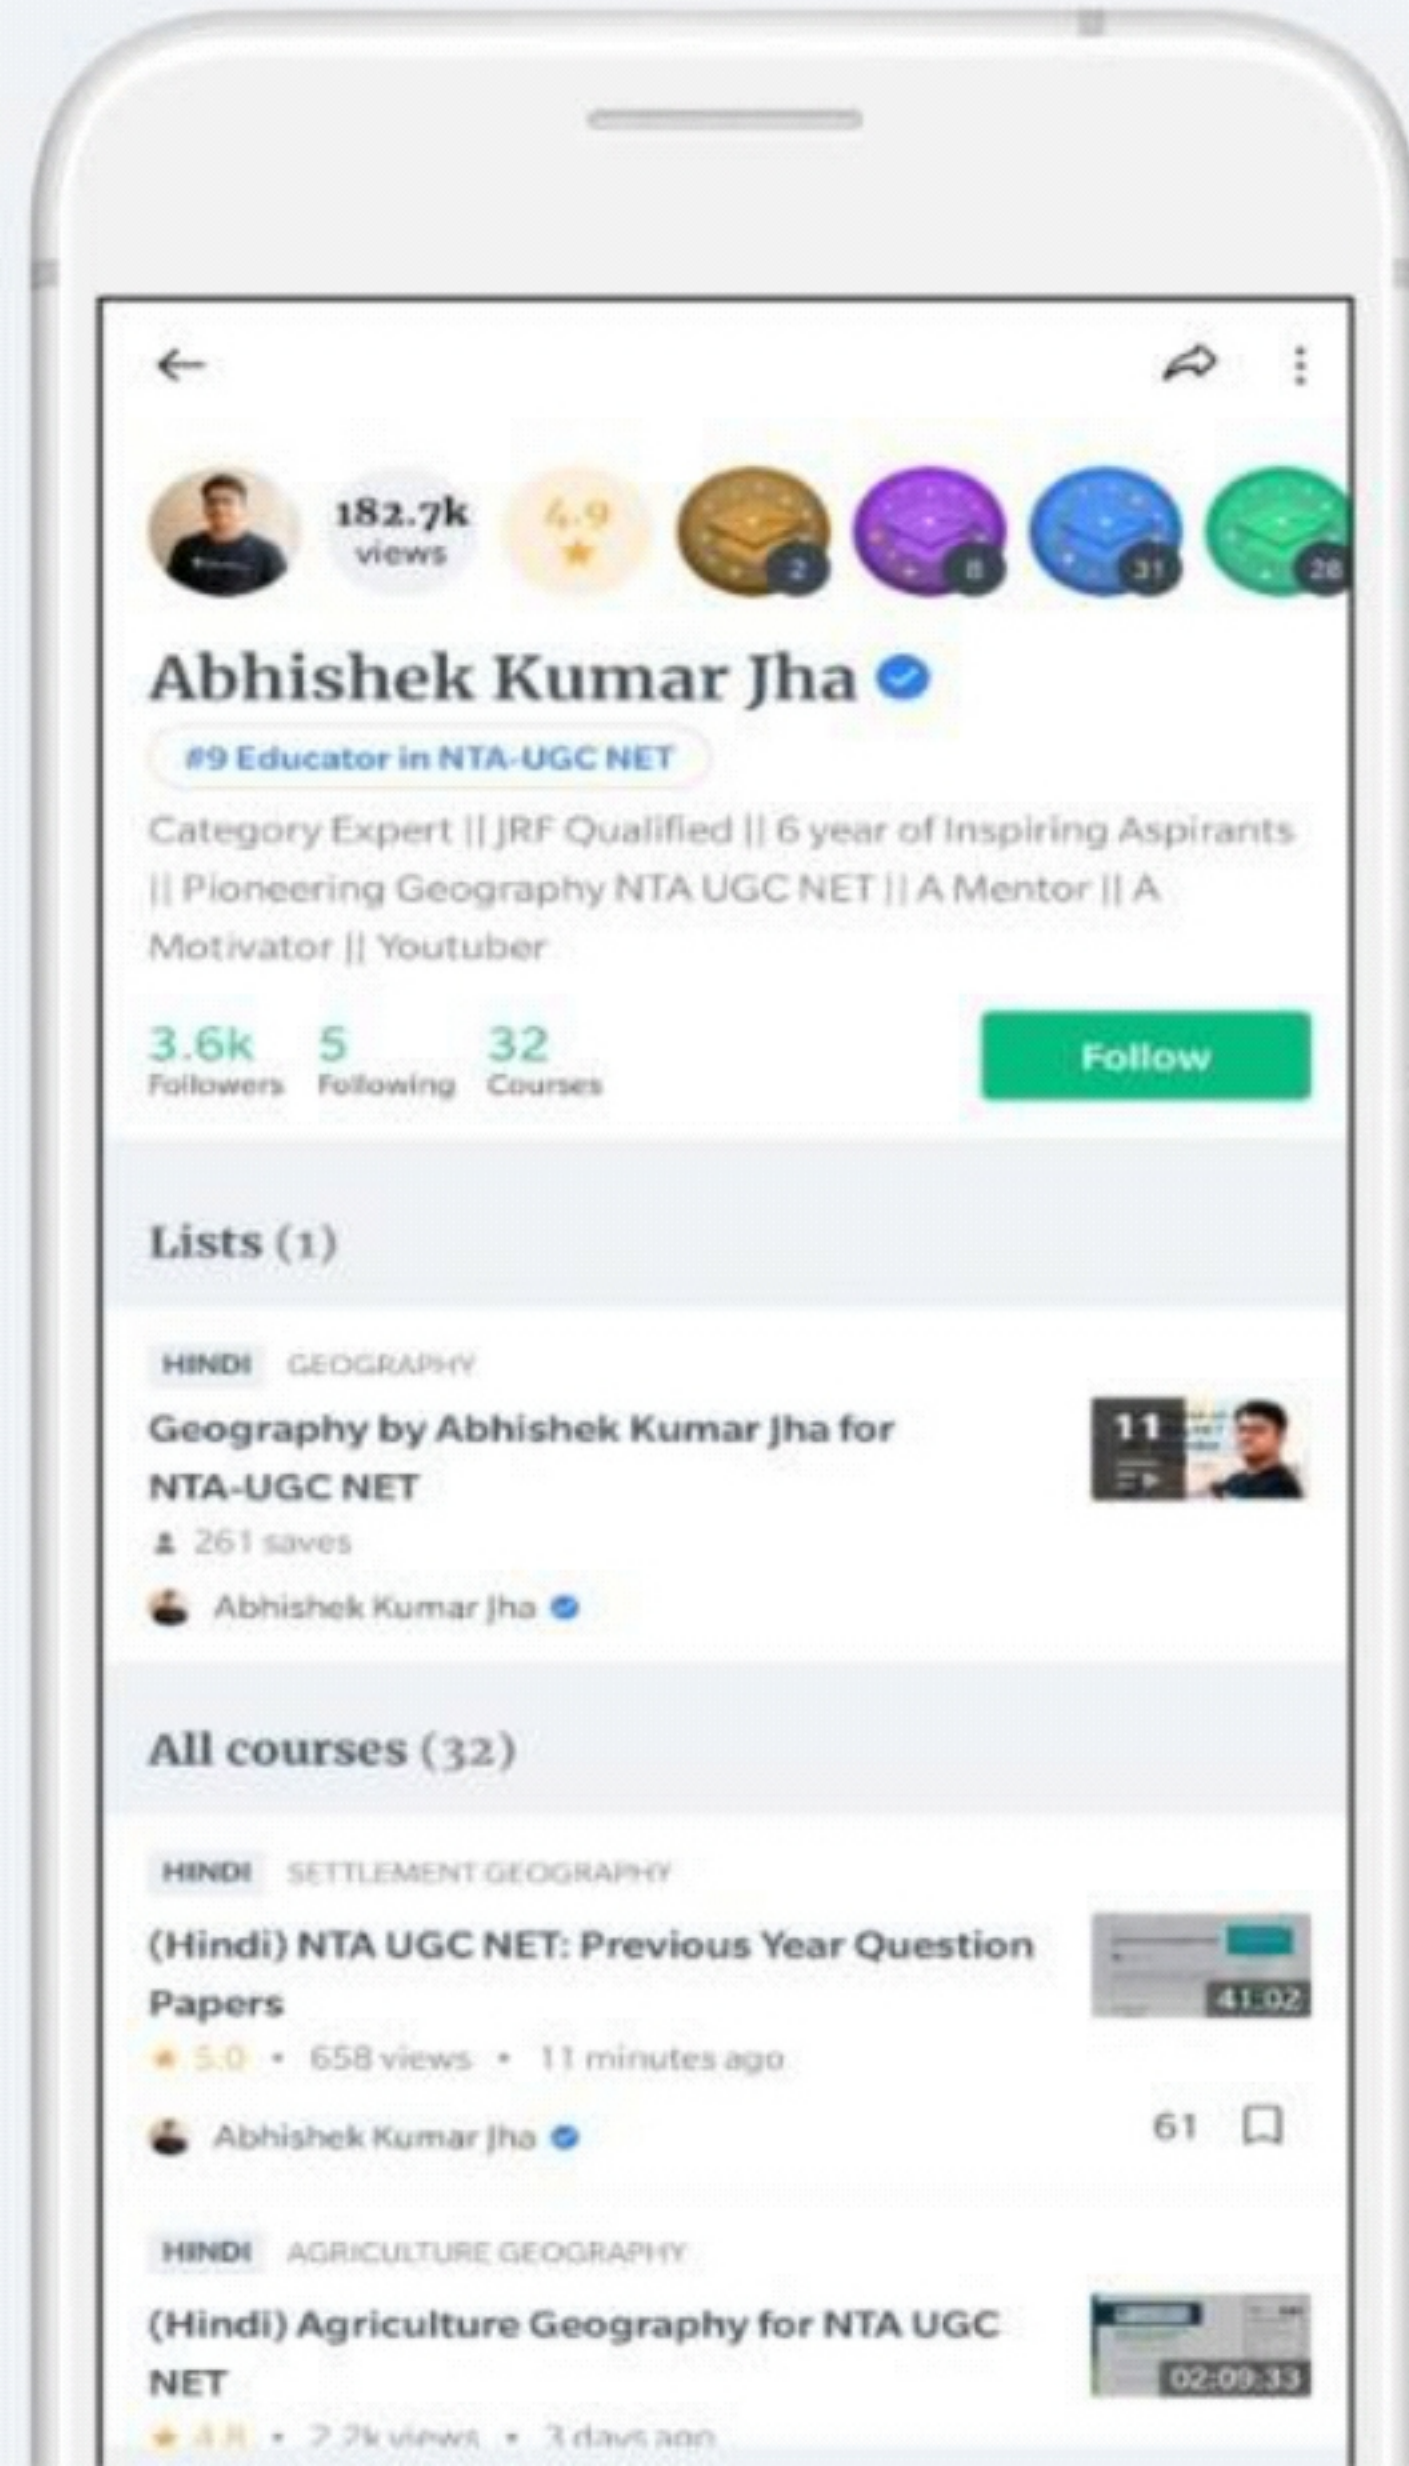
182.7k views

4.9

2

8

31

28

Abhishek Kumar Jha

#9 Educator in NTA-UGC NET

Category Expert || JRF Qualified || 6 year of Inspiring Aspirants || Pioneering Geography NTA UGC NET || A Mentor || A Motivator || Youtuber

3.6k Followers

5 Following

32 Courses

Follow

Lists (1)

HINDI GEOGRAPHY

Geography by Abhishek Kumar Jha for NTA-UGC NET

261 saves

Abhishek Kumar Jha

11

All courses (32)

HINDI SETTLEMENT GEOGRAPHY

(Hindi) NTA UGC NET: Previous Year Question Papers

5.0 • 658 views • 11 minutes ago

Abhishek Kumar Jha

41:02

61

HINDI AGRICULTURE GEOGRAPHY

(Hindi) Agriculture Geography for NTA UGC NET

4.8 • 2.2k views • 3 days ago

02:09:33